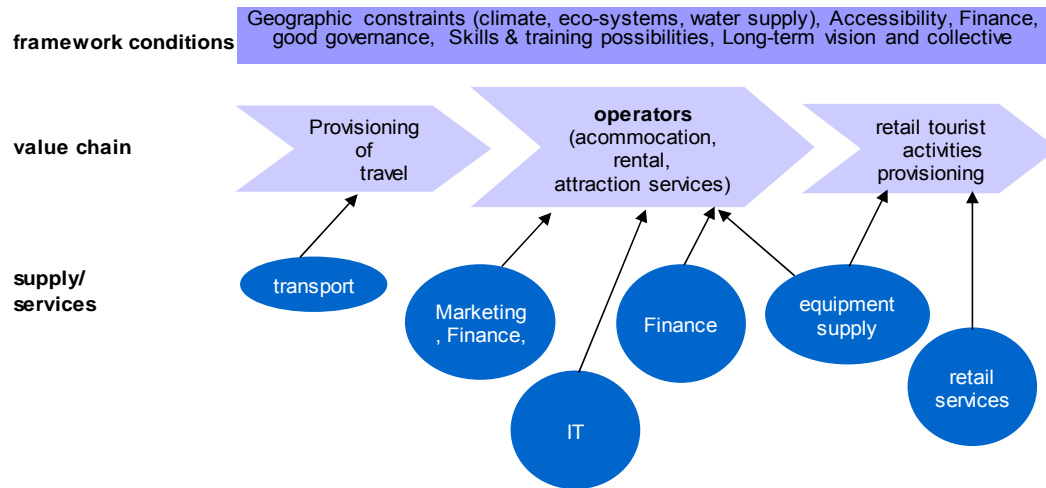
framework conditions

Geographic constraints (climate, eco-systems, water supply), Accessibility, Finance, good governance, Skills & training possibilities, Long-term vision and collective

value chain

Provisioning of travel

**operators** (acommocation, rental, attraction services)

retail tourist activities provisioning

supply/ services

transport

Marketing , Finance,

IT

Finance

equipment supply

retail services